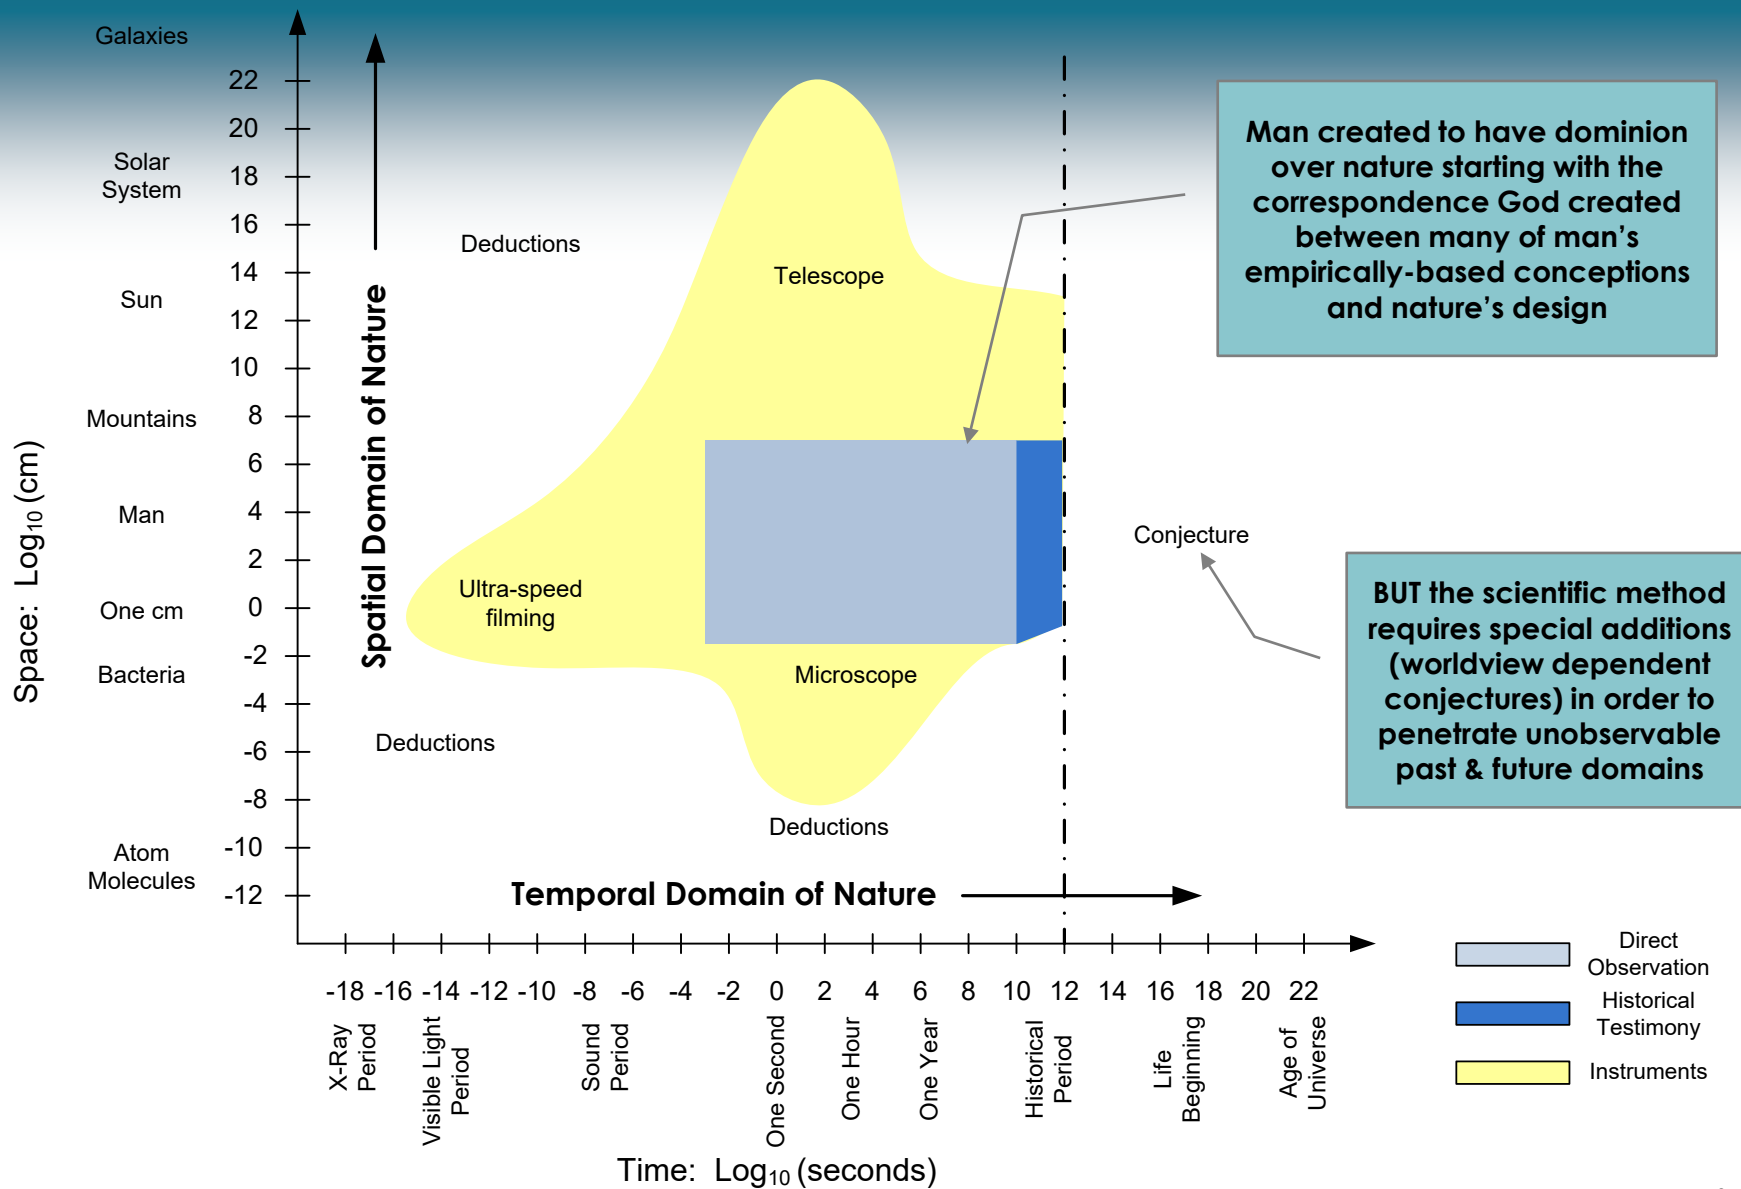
Galaxies

Solar System

Sun

Mountains

Man

One cm

Bacteria

Atom Molecules

22
20
18
16
14
12
10
8
6
4
2
0
-2
-4
-6
-8
-10
-12

Space: $\text{Log}_{10}$ (cm)

Spatial Domain of Nature

Deductions

Telescope

Ultra-speed filming

Microscope

Deductions

Deductions

Conjecture

Man created to have dominion over nature starting with the correspondence God created between many of man's empirically-based conceptions and nature's design

BUT the scientific method requires special additions (worldview dependent conjectures) in order to penetrate unobservable past & future domains

Temporal Domain of Nature

-18 -16 -14 -12 -10 -8 -6 -4 -2 0 2 4 6 8 10 12 14 16 18 20 22

X-Ray Period

Visible Light Period

Sound Period

One Second

One Hour

One Year

Historical Period

Life Beginning

Age of Universe

Time: $\text{Log}_{10}$ (seconds)

Direct Observation

Historical Testimony

Instruments